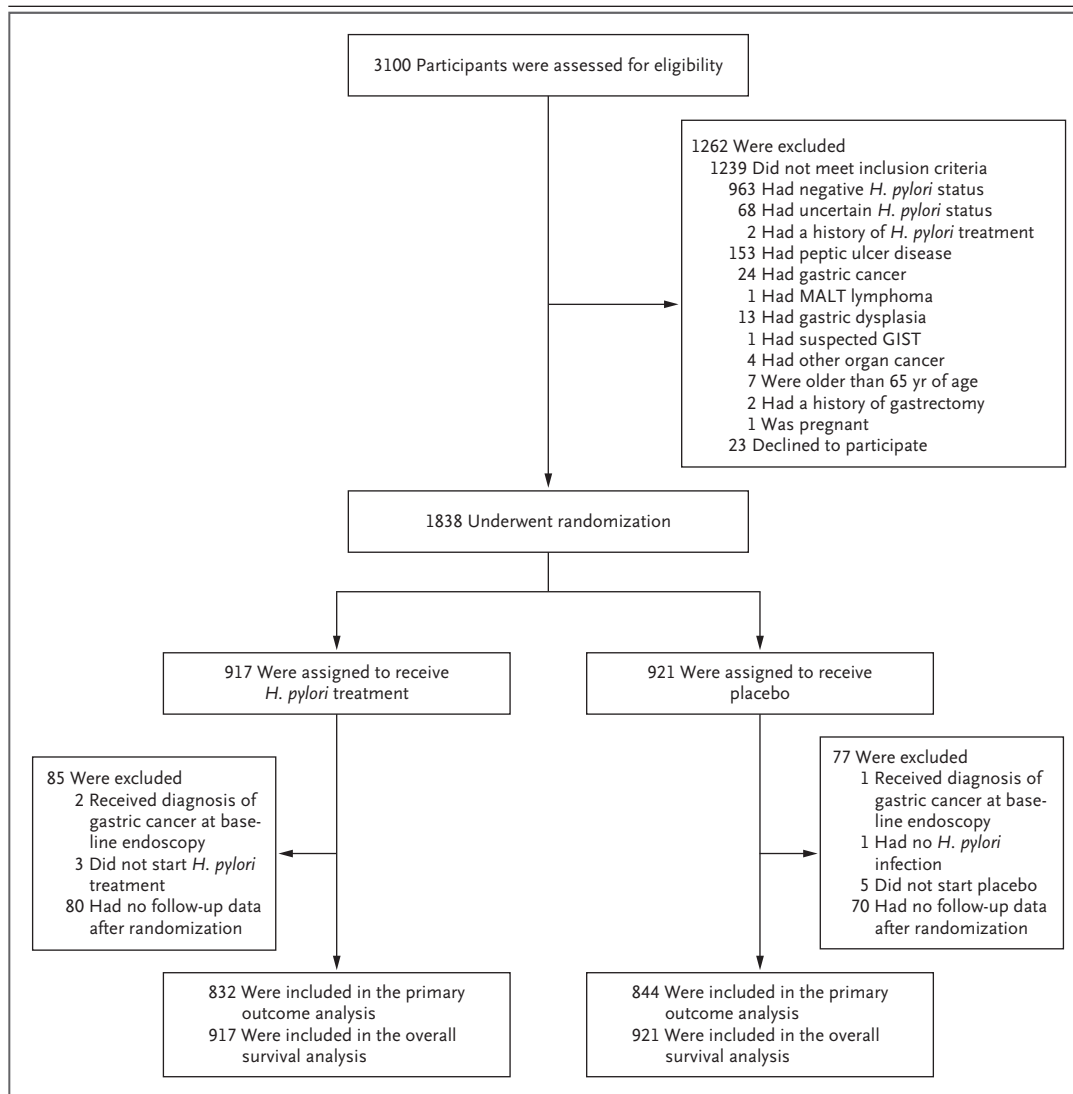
3100 Participants were assessed for eligibility

1262 Were excluded
1239 Did not meet inclusion criteria
963 Had negative H. pylori status
68 Had uncertain H. pylori status
2 Had a history of H. pylori treatment
153 Had peptic ulcer disease
24 Had gastric cancer
1 Had MALT lymphoma
13 Had gastric dysplasia
1 Had suspected GIST
4 Had other organ cancer
7 Were older than 65 yr of age
2 Had a history of gastrectomy
1 Was pregnant
23 Declined to participate

1838 Underwent randomization

917 Were assigned to receive H. pylori treatment

921 Were assigned to receive placebo

85 Were excluded
2 Received diagnosis of gastric cancer at baseline endoscopy
3 Did not start H. pylori treatment
80 Had no follow-up data after randomization

77 Were excluded
1 Received diagnosis of gastric cancer at baseline endoscopy
1 Had no H. pylori infection
5 Did not start placebo
70 Had no follow-up data after randomization

832 Were included in the primary outcome analysis
917 Were included in the overall survival analysis

844 Were included in the primary outcome analysis
921 Were included in the overall survival analysis